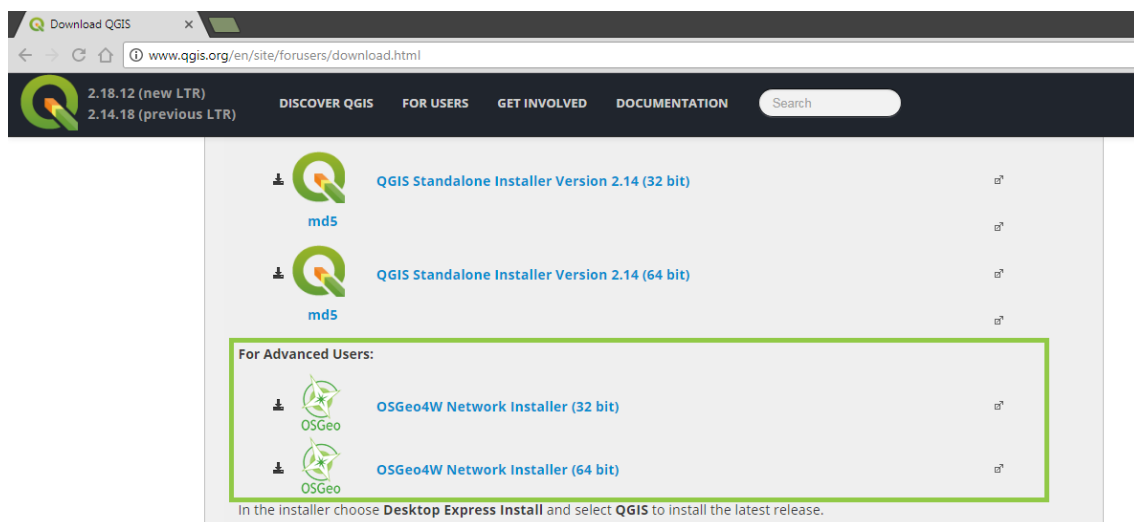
Download QGIS ×

www.qgis.org/en/site/forusers/download.html

2.18.12 (new LTR)
2.14.18 (previous LTR)

DISCOVER QGIS FOR USERS GET INVOLVED DOCUMENTATION Search

QGIS Standalone Installer Version 2.14 (32 bit)

md5

QGIS Standalone Installer Version 2.14 (64 bit)

md5

For Advanced Users:

OSGeo

OSGeo4W Network Installer (32 bit)

OSGeo

OSGeo4W Network Installer (64 bit)

In the installer choose **Desktop Express Install** and select **QGIS** to install the latest release.